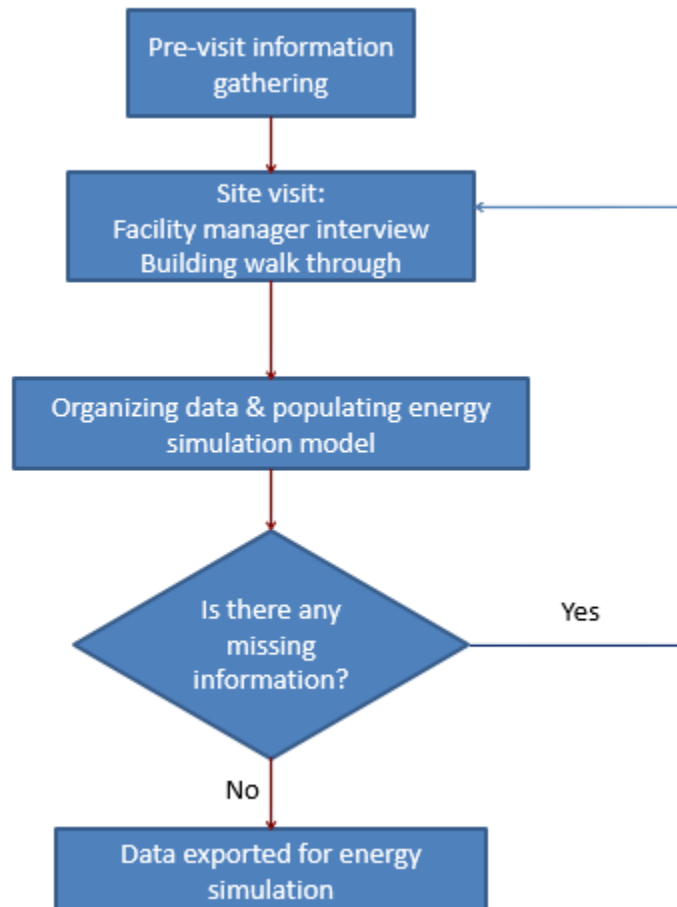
Pre-visit information gathering

Site visit:
Facility manager interview
Building walk through

Organizing data & populating energy simulation model

Is there any missing information?

Yes

No

Data exported for energy simulation